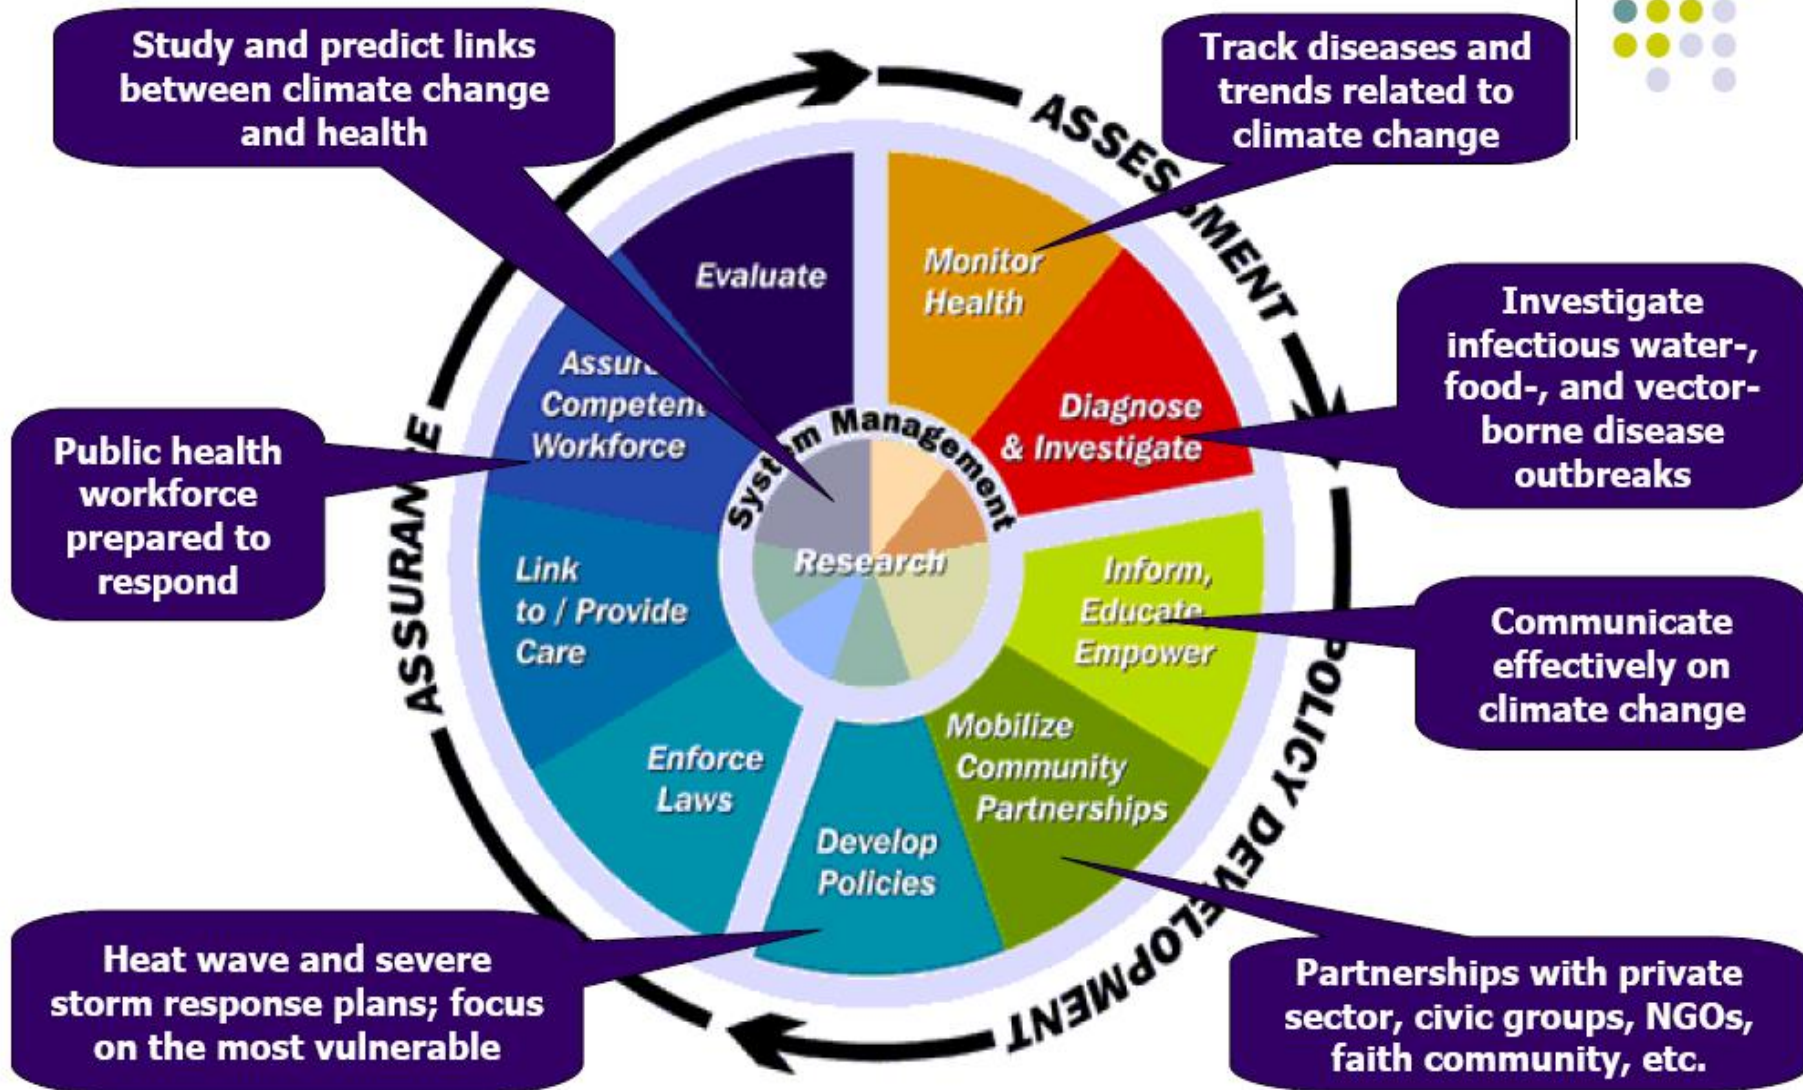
Study and predict links between climate change and health

Track diseases and trends related to climate change

ASSESSMENT

Evaluate

Monitor Health

Diagnose & Investigate

Investigate infectious water-, food-, and vector-borne disease outbreaks

Assure Competent Workforce

Public health workforce prepared to respond

System Management

Research

ASSURANCE

Link to / Provide Care

Inform, Educate, Empower

Communicate effectively on climate change

Enforce Laws

Develop Policies

Mobilize Community Partnerships

POLICY DEVELOPMENT

Heat wave and severe storm response plans; focus on the most vulnerable

Partnerships with private sector, civic groups, NGOs, faith community, etc.